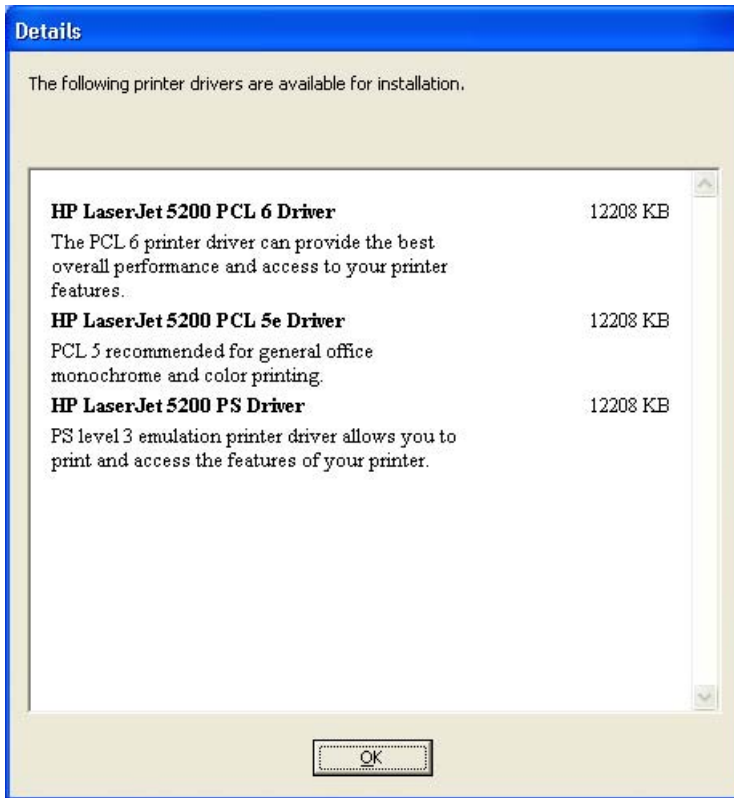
Details

The following printer drivers are available for installation.

HP LaserJet 5200 PCL 6 Driver 12208 KB

The PCL 6 printer driver can provide the best overall performance and access to your printer features.

HP LaserJet 5200 PCL 5e Driver 12208 KB

PCL 5 recommended for general office monochrome and color printing.

HP LaserJet 5200 PS Driver 12208 KB

PS level 3 emulation printer driver allows you to print and access the features of your printer.

OK